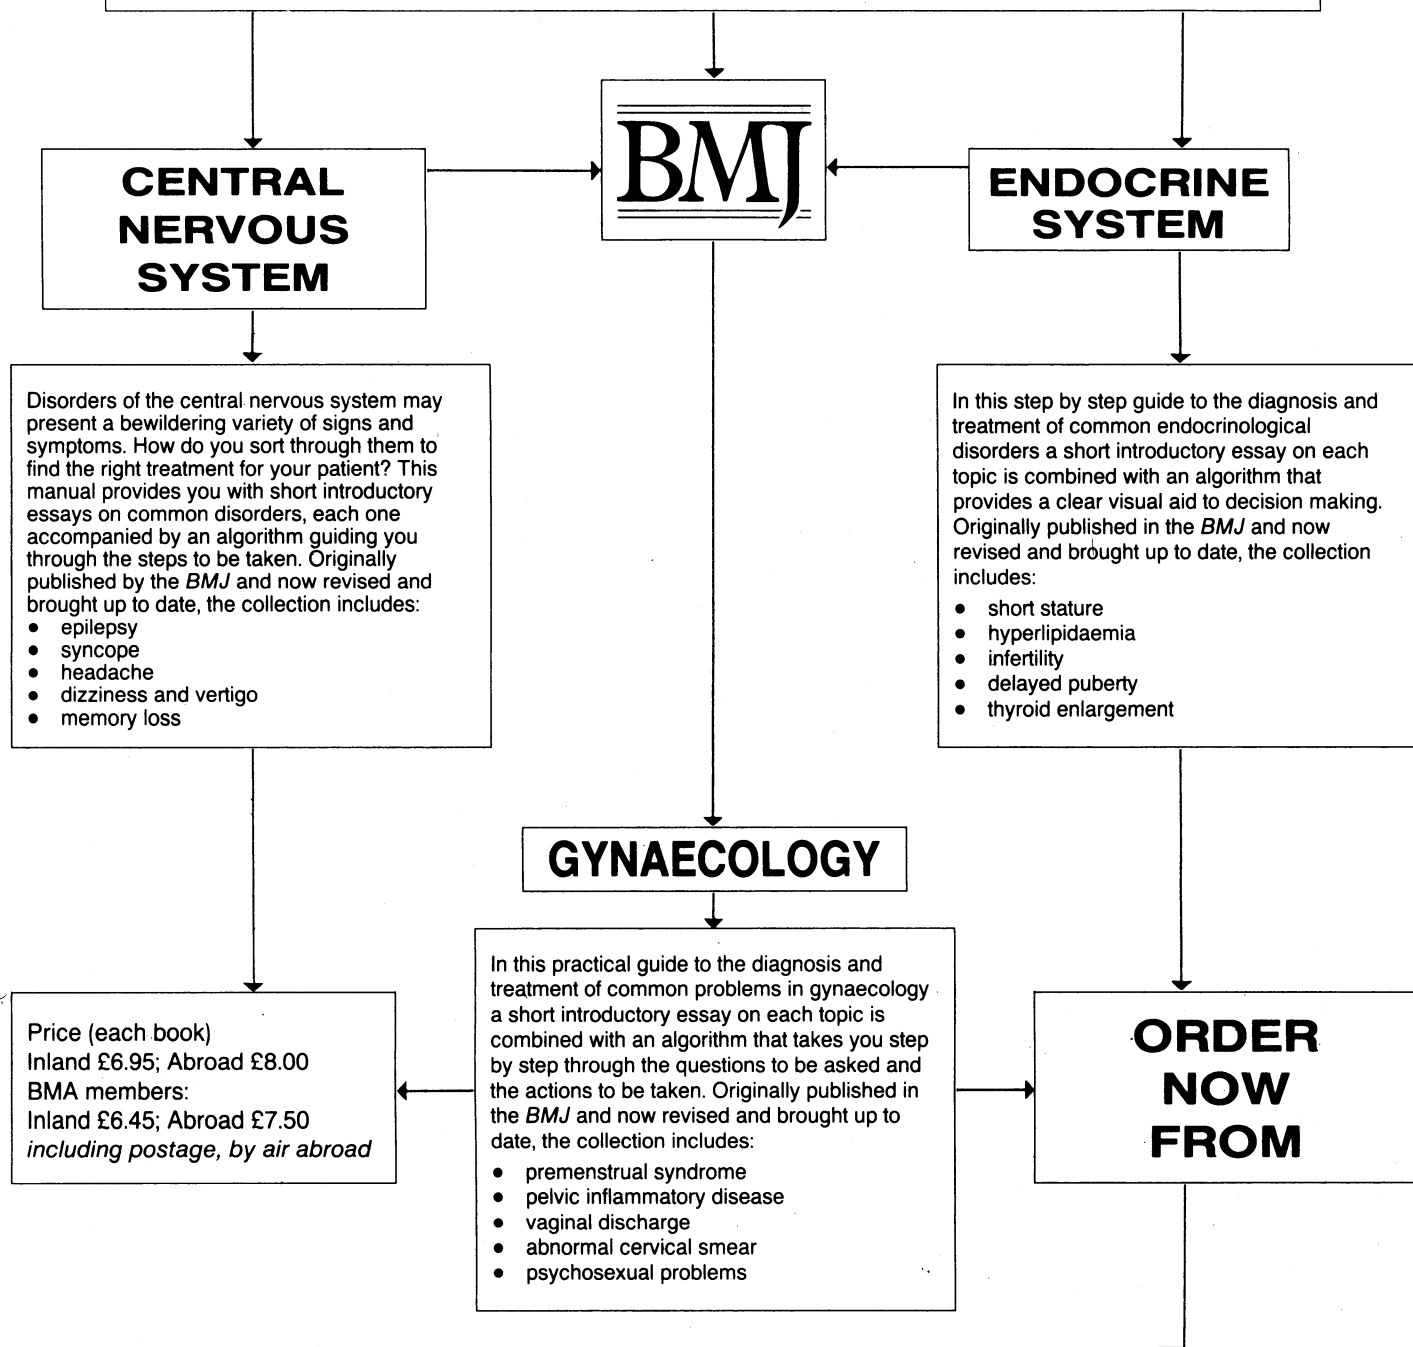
CENTRAL NERVOUS SYSTEM

BMJ

ENDOCRINE SYSTEM

Disorders of the central nervous system may present a bewildering variety of signs and symptoms. How do you sort through them to find the right treatment for your patient? This manual provides you with short introductory essays on common disorders, each one accompanied by an algorithm guiding you through the steps to be taken. Originally published by the *BMJ* and now revised and brought up to date, the collection includes:
- epilepsy
- syncope
- headache
- dizziness and vertigo
- memory loss

In this step by step guide to the diagnosis and treatment of common endocrinological disorders a short introductory essay on each topic is combined with an algorithm that provides a clear visual aid to decision making. Originally published in the *BMJ* and now revised and brought up to date, the collection includes:
- short stature
- hyperlipidaemia
- infertility
- delayed puberty
- thyroid enlargement

GYNAECOLOGY

In this practical guide to the diagnosis and treatment of common problems in gynaecology a short introductory essay on each topic is combined with an algorithm that takes you step by step through the questions to be asked and the actions to be taken. Originally published in the *BMJ* and now revised and brought up to date, the collection includes:
- premenstrual syndrome
- pelvic inflammatory disease
- vaginal discharge
- abnormal cervical smear
- psychosexual problems

Price (each book)
Inland £6.95; Abroad £8.00
BMA members:
Inland £6.45; Abroad £7.50
*including postage, by air abroad*

ORDER NOW FROM